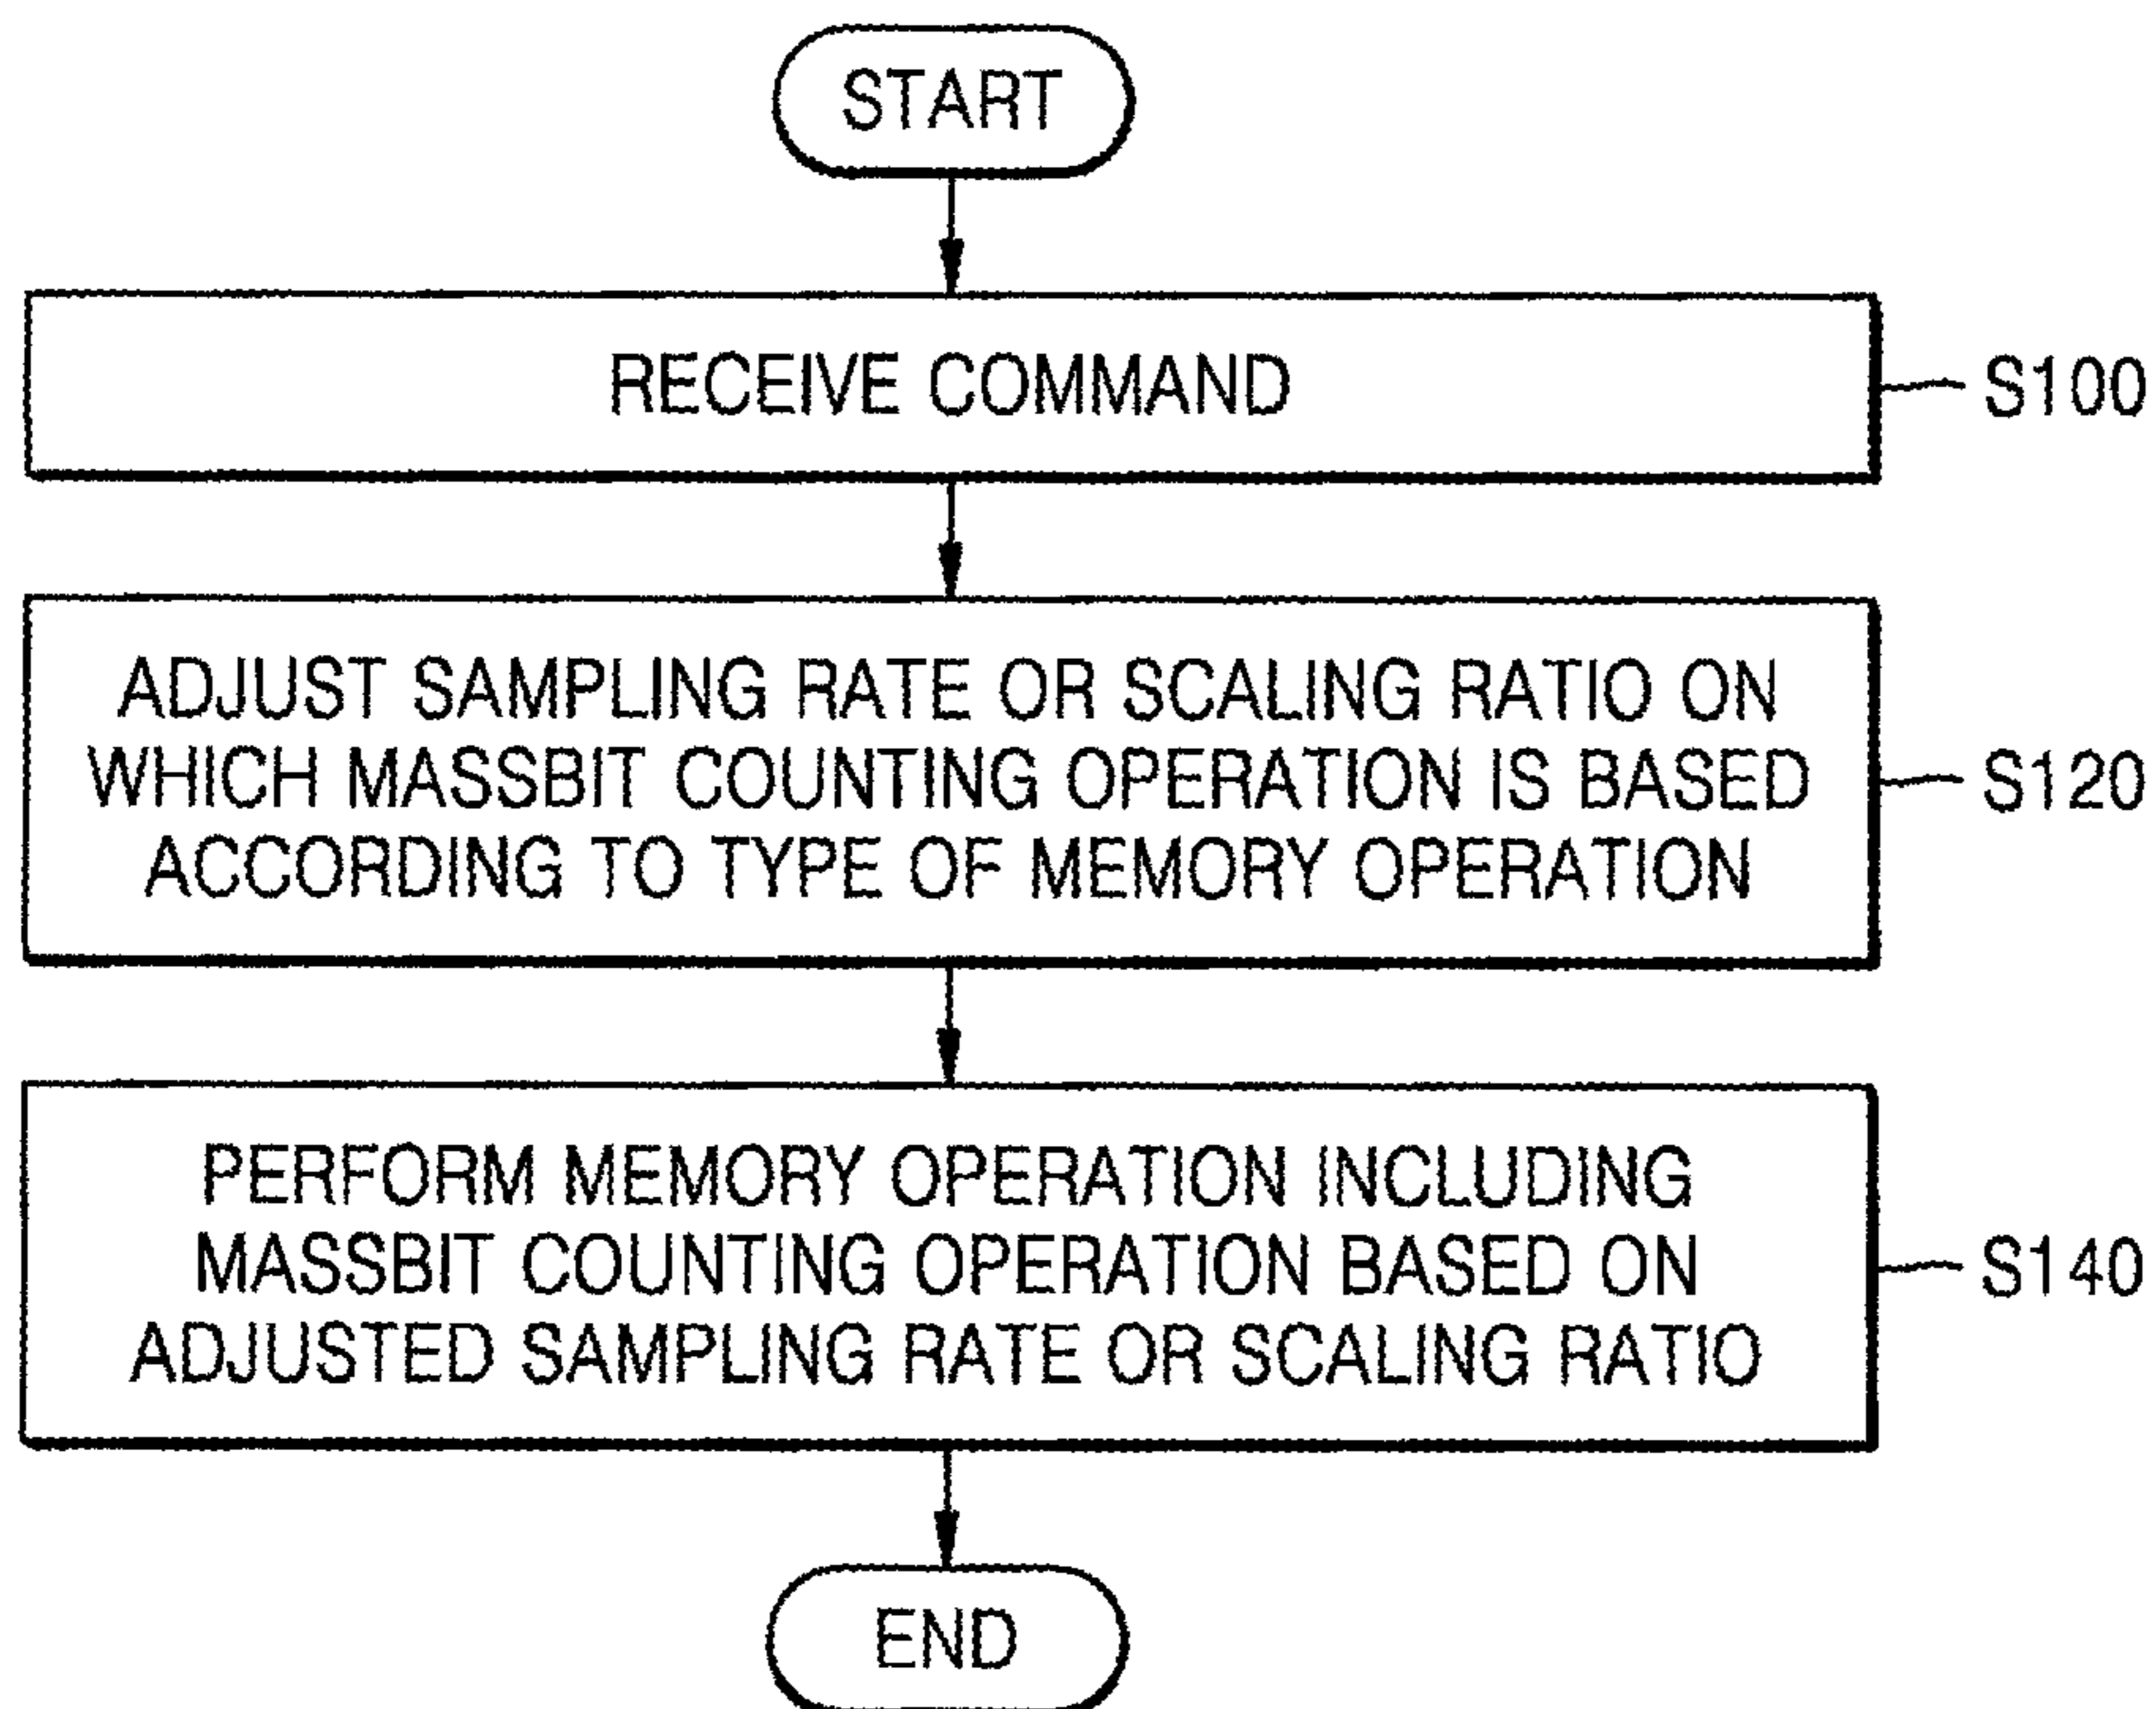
START

RECEIVE COMMAND

S100

ADJUST SAMPLING RATE OR SCALING RATIO ON WHICH MASSBIT COUNTING OPERATION IS BASED ACCORDING TO TYPE OF MEMORY OPERATION

S120

PERFORM MEMORY OPERATION INCLUDING MASSBIT COUNTING OPERATION BASED ON ADJUSTED SAMPLING RATE OR SCALING RATIO

S140

END